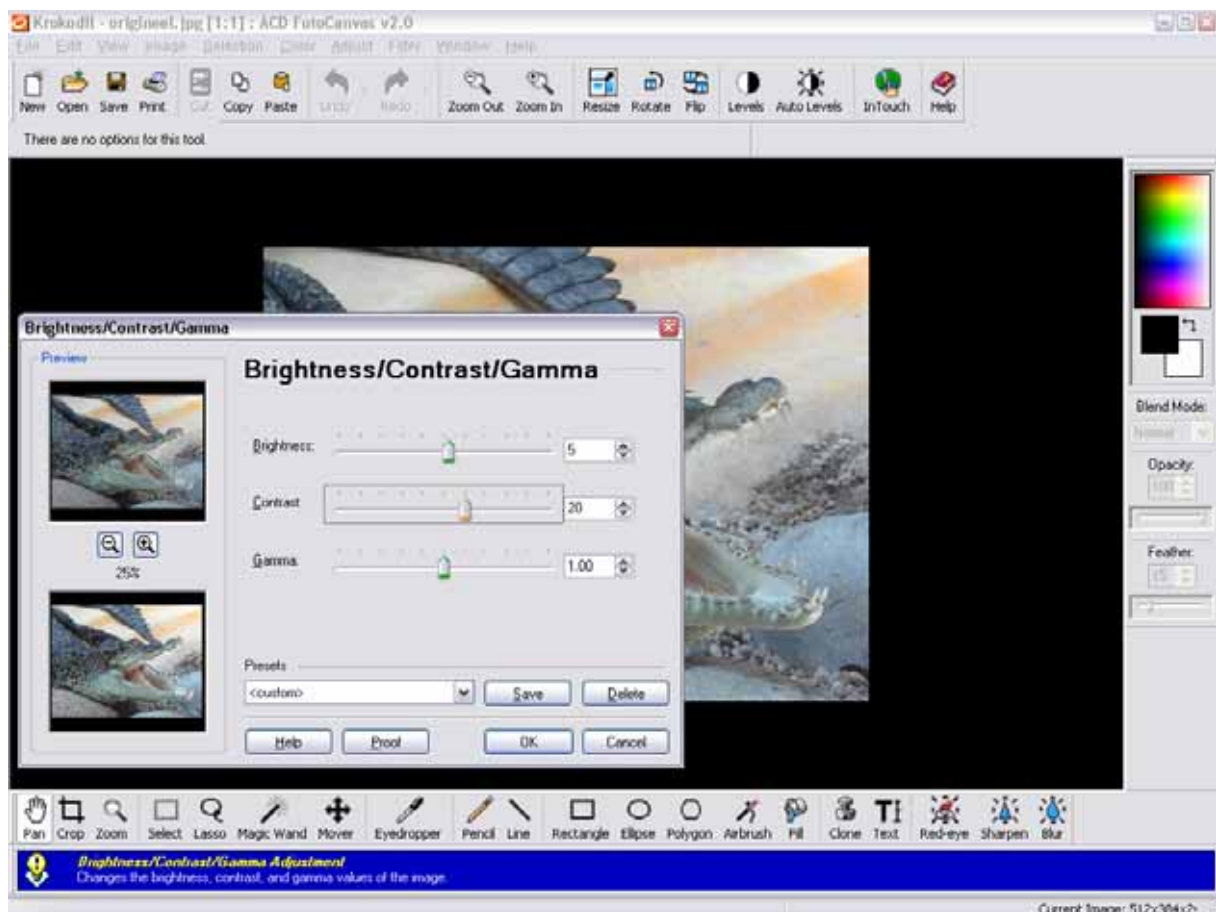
Krokodil - origineel.jpg [1:1] : ACD FotoCanvas v2.0

File Edit View Image Selection Color Adjust Filter Window Help

New Open Save Print Cut Copy Paste Undo Redo Zoom Out Zoom In Resize Rotate Flip Levels Auto Levels InTouch Help

There are no options for this tool.

Brightness/Contrast/Gamma

Preview

25%

Brightness/Contrast/Gamma

Brightness: 5

Contrast: 20

Gamma: 1.00

Presets

<custom>

Save Delete

Help Proof OK Cancel

Blend Mode:

Normal

Opacity:

100

Feather:

15

Pan Crop Zoom Select Lasso Magic Wand Mover Eyedropper Pencil Line Rectangle Ellipse Polygon Airbrush Fill Clone Text Red-eye Sharpen Blur

Brightness/Contrast/Gamma Adjustment

Changes the brightness, contrast, and gamma values of the image.

Current Image: 512x384x2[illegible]